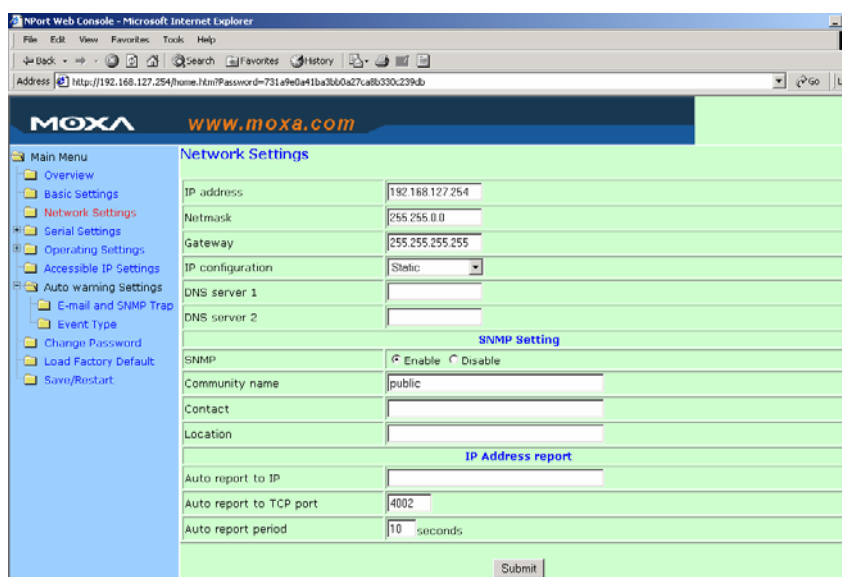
NPort Web Console - Microsoft Internet Explorer

File Edit View Favorites Tools Help

Back Search Favorites History

Address http://192.168.127.254/home.htm?Password=731a9e0a41ba3bb0a27ca8b330c239db

Go

MOXA www.moxa.com

Main Menu
Overview
Basic Settings
Network Settings
Serial Settings
Operating Settings
Accessible IP Settings
Auto warning Settings
E-mail and SNMP Trap
Event Type
Change Password
Load Factory Default
Save/Restart

Network Settings

| | |
|---|---|
| IP address | 192.168.127.254 |
| Netmask | 255.255.0.0 |
| Gateway | 255.255.255.255 |
| IP configuration | Static |
| DNS server 1 | |
| DNS server 2 | |
| SNMP Setting | |
| SNMP | Enable Disable |
| Community name | public |
| Contact | |
| Location | |
| IP Address report | |
| Auto report to IP | |
| Auto report to TCP port | 4002 |
| Auto report period | 10 seconds |

Submit